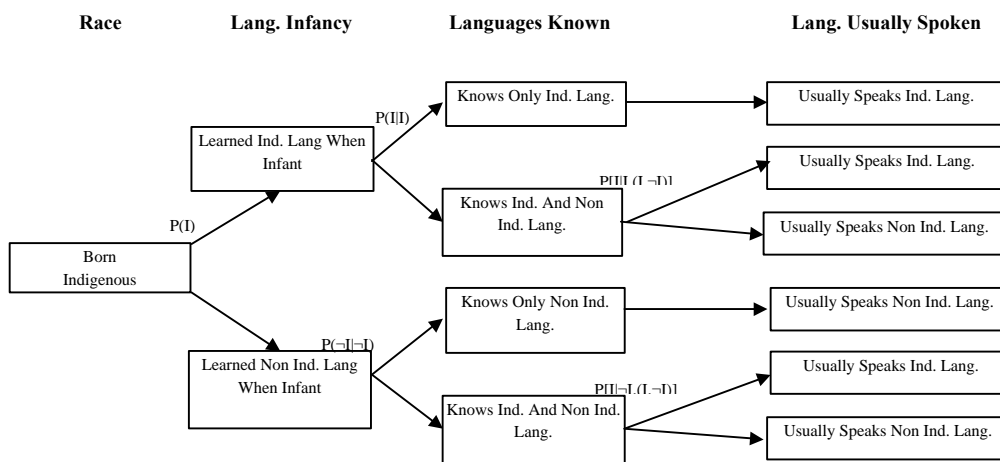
Race

Lang. Infancy

Languages Known

Lang. Usually Spoken

Born Indigenous

P(I)

Learned Ind. Lang When Infant

P(I|I)

Knows Only Ind. Lang.

Usually Speaks Ind. Lang.

P[I|I,(I,¬I)]

Knows Ind. And Non Ind. Lang.

Usually Speaks Ind. Lang.

Usually Speaks Non Ind. Lang.

P(¬I|¬I)

Learned Non Ind. Lang When Infant

Knows Only Non Ind. Lang.

Usually Speaks Non Ind. Lang.

P[I|¬I,(I,¬I)]

Knows Ind. And Non Ind. Lang.

Usually Speaks Ind. Lang.

Usually Speaks Non Ind. Lang.